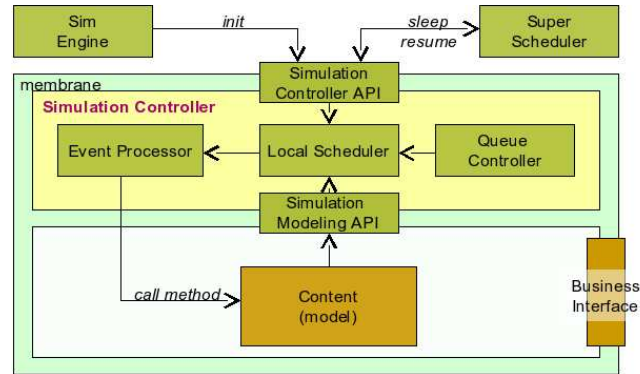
Sim Engine

init

sleep
resume

Super Scheduler

membrane

Simulation Controller API

Simulation Controller

Event Processor

Local Scheduler

Queue Controller

Simulation Modeling API

call method

Content (model)

Business Interface